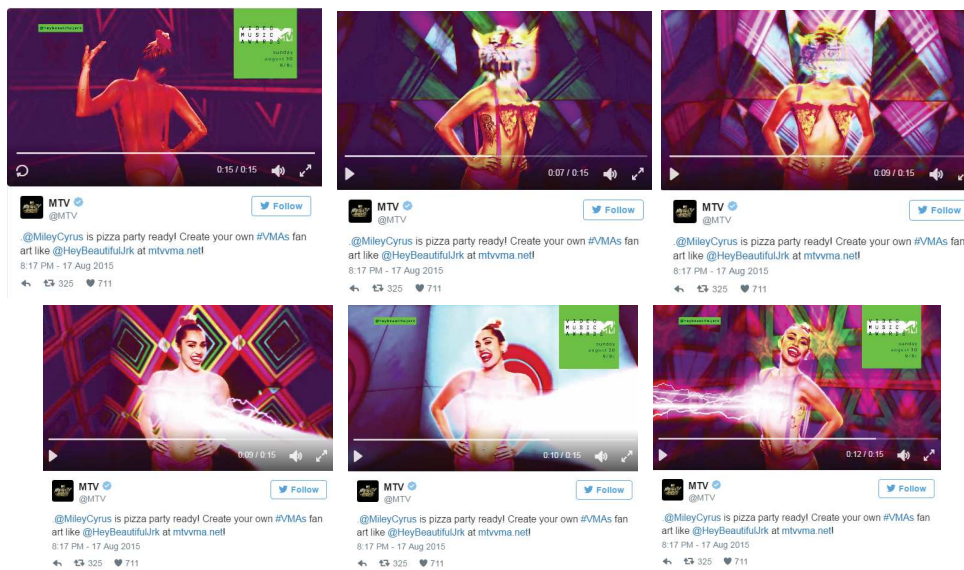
@HeyBeautifulJrk

VIDEO MUSIC AWARDS sunday august 30 9/8c

0:15 / 0:15

MTV
@MTV

Follow

.@MileyCyrus is pizza party ready! Create your own #VMAs fan art like @HeyBeautifulJrk at mtvvma.net!

8:17 PM - 17 Aug 2015

325 711

0:07 / 0:15

MTV
@MTV

Follow

.@MileyCyrus is pizza party ready! Create your own #VMAs fan art like @HeyBeautifulJrk at mtvvma.net!

8:17 PM - 17 Aug 2015

325 711

0:09 / 0:15

MTV
@MTV

Follow

.@MileyCyrus is pizza party ready! Create your own #VMAs fan art like @HeyBeautifulJrk at mtvvma.net!

8:17 PM - 17 Aug 2015

325 711

0:09 / 0:15

MTV
@MTV

Follow

.@MileyCyrus is pizza party ready! Create your own #VMAs fan art like @HeyBeautifulJrk at mtvvma.net!

8:17 PM - 17 Aug 2015

325 711

@HeyBeautifulJrk

VIDEO MUSIC AWARDS sunday august 30 9/8c

0:10 / 0:15

MTV
@MTV

Follow

.@MileyCyrus is pizza party ready! Create your own #VMAs fan art like @HeyBeautifulJrk at mtvvma.net!

8:17 PM - 17 Aug 2015

325 711

@HeyBeautifulJrk

VIDEO MUSIC AWARDS sunday august 30 9/8c

0:12 / 0:15

MTV
@MTV

Follow

.@MileyCyrus is pizza party ready! Create your own #VMAs fan art like @HeyBeautifulJrk at mtvvma.net!

8:17 PM - 17 Aug 2015

325 711